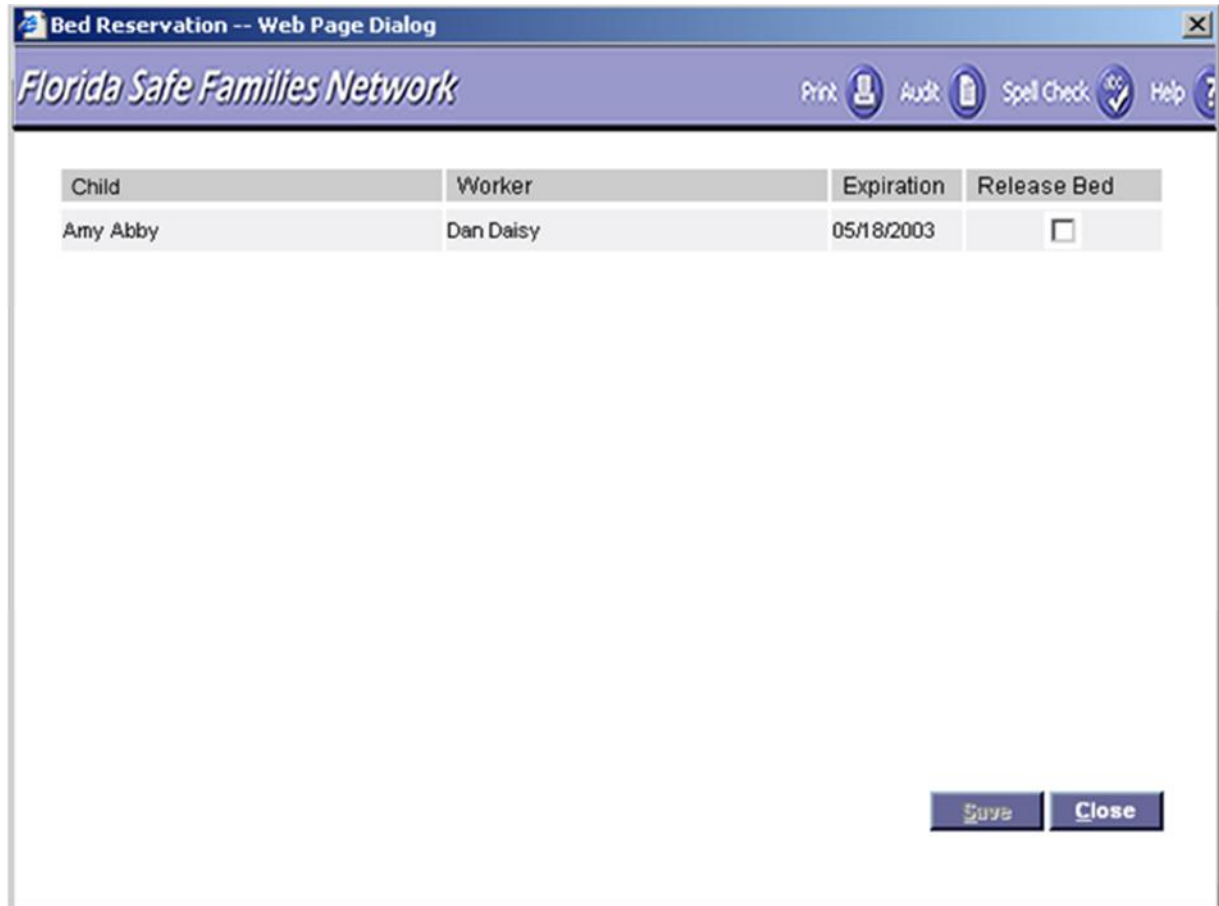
Bed Reservation -- Web Page Dialog

Florida Safe Families Network

Print Audit Spell Check Help

| Child | Worker | Expiration | Release Bed |
|---|---|---|---|
| Amy Abby | Dan Daisy | 05/18/2003 | ☐ |

Save Close